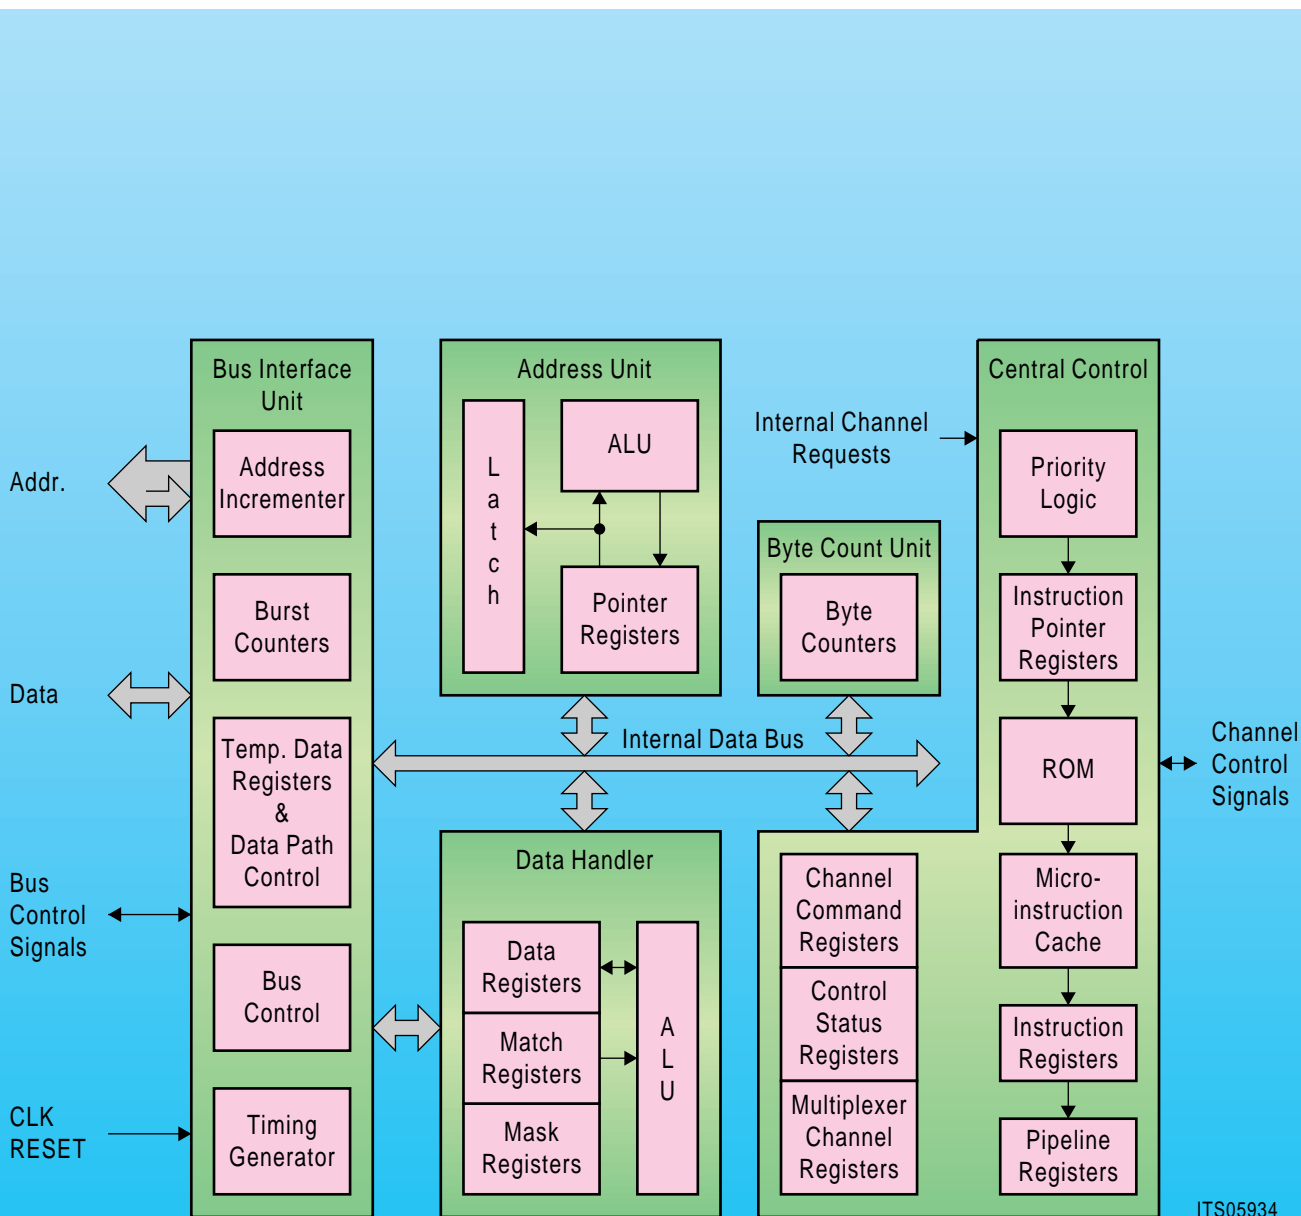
Bus Interface Unit

Address Incrementer

Burst Counters

Temp. Data Registers & Data Path Control

Bus Control

Timing Generator

Addr.

Data

Bus Control Signals

CLK RESET

Address Unit

L a t c h

ALU

Pointer Registers

Internal Channel Requests

Byte Count Unit

Byte Counters

Internal Data Bus

Data Handler

Data Registers

Match Registers

Mask Registers

A L U

Central Control

Priority Logic

Instruction Pointer Registers

ROM

Micro-instruction Cache

Instruction Registers

Pipeline Registers

Channel Control Signals

Channel Command Registers

Control Status Registers

Multiplexer Channel Registers

ITS05934